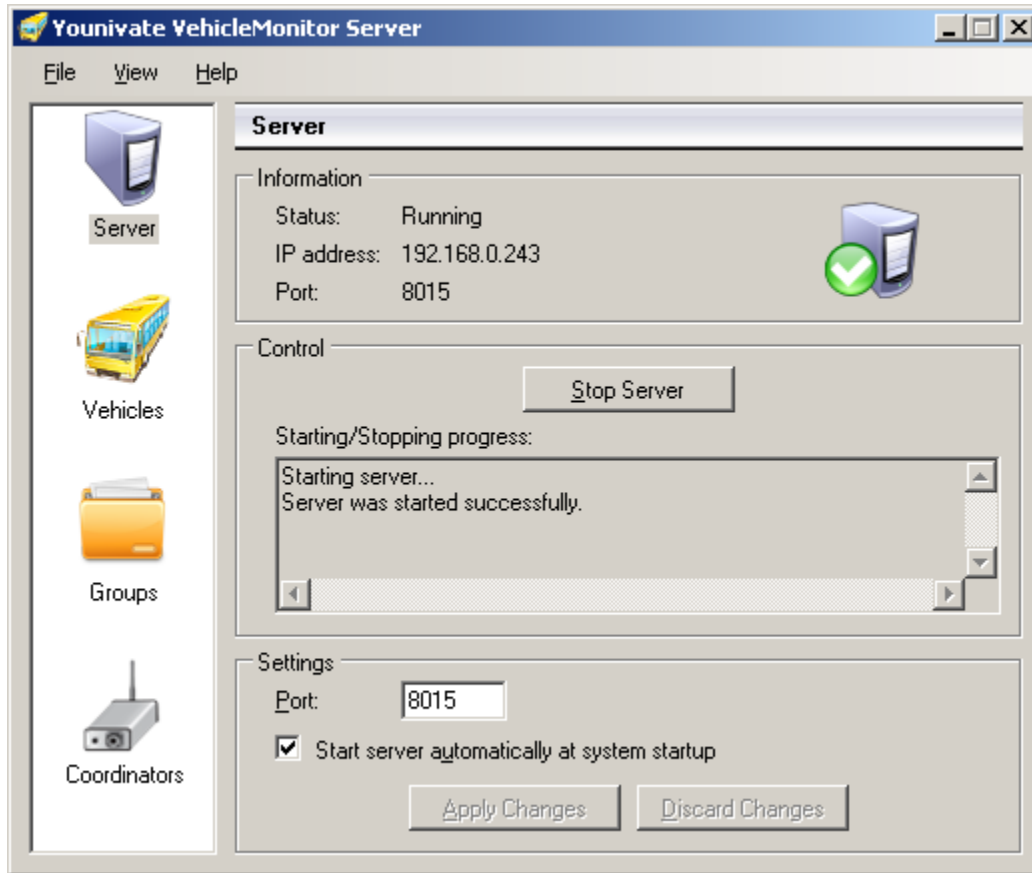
Younivate VehicleMonitor Server

File View Help

Server

Vehicles

Groups

Coordinators

Server

Information

Status: Running
IP address: 192.168.0.243
Port: 8015

Control

Stop Server

Starting/Stopping progress:

Starting server...
Server was started successfully.

Settings

Port: 8015

☑ Start server automatically at system startup

Apply Changes Discard Changes